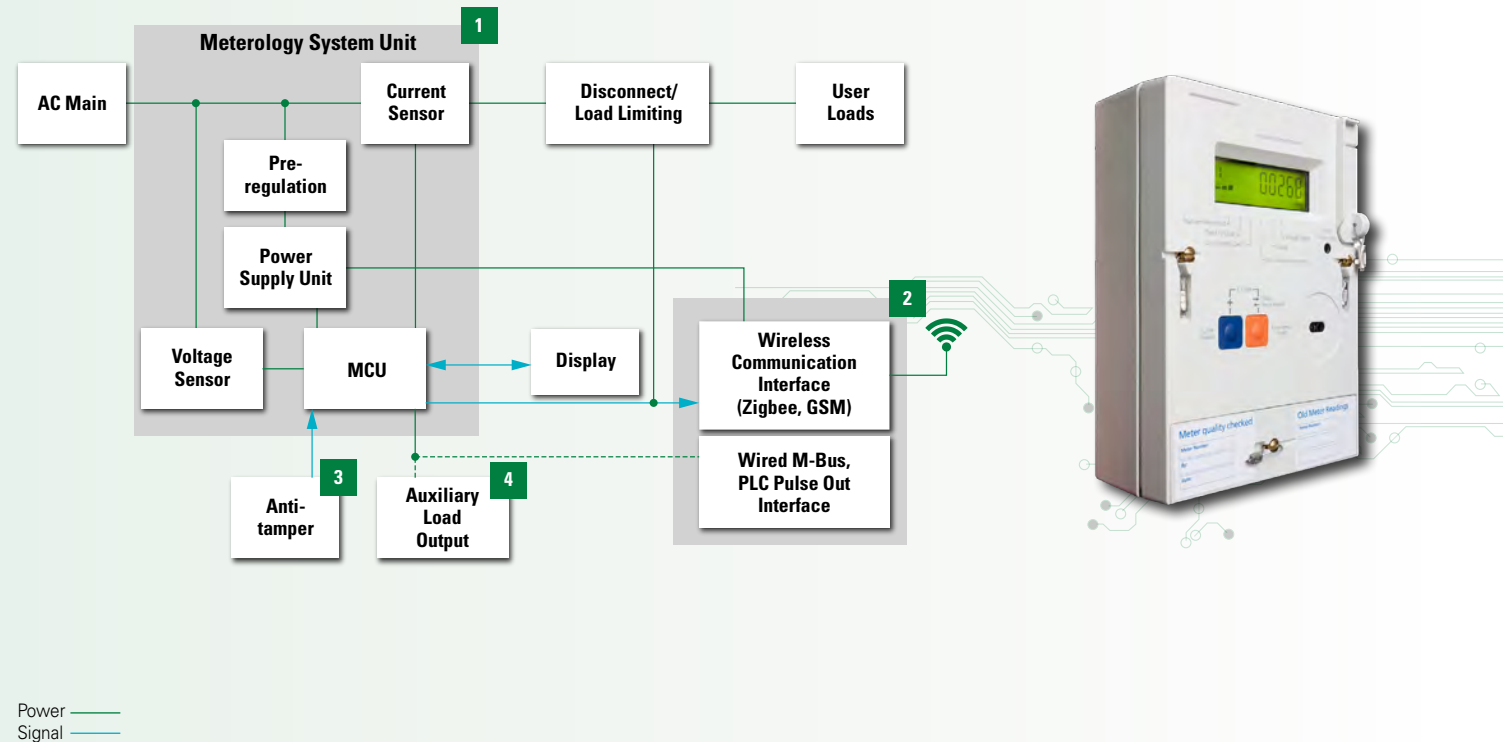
Meterology System Unit

1

AC Main

Current Sensor

Disconnect/ Load Limiting

User Loads

Pre-regulation

Power Supply Unit

Voltage Sensor

MCU

Display

2

Wireless Communication Interface (Zigbee, GSM)

Wired M-Bus, PLC Pulse Out Interface

3

Anti-tamper

4

Auxiliary Load Output

00268

Meter quality checked

Old Meter Readings

Power
Signal